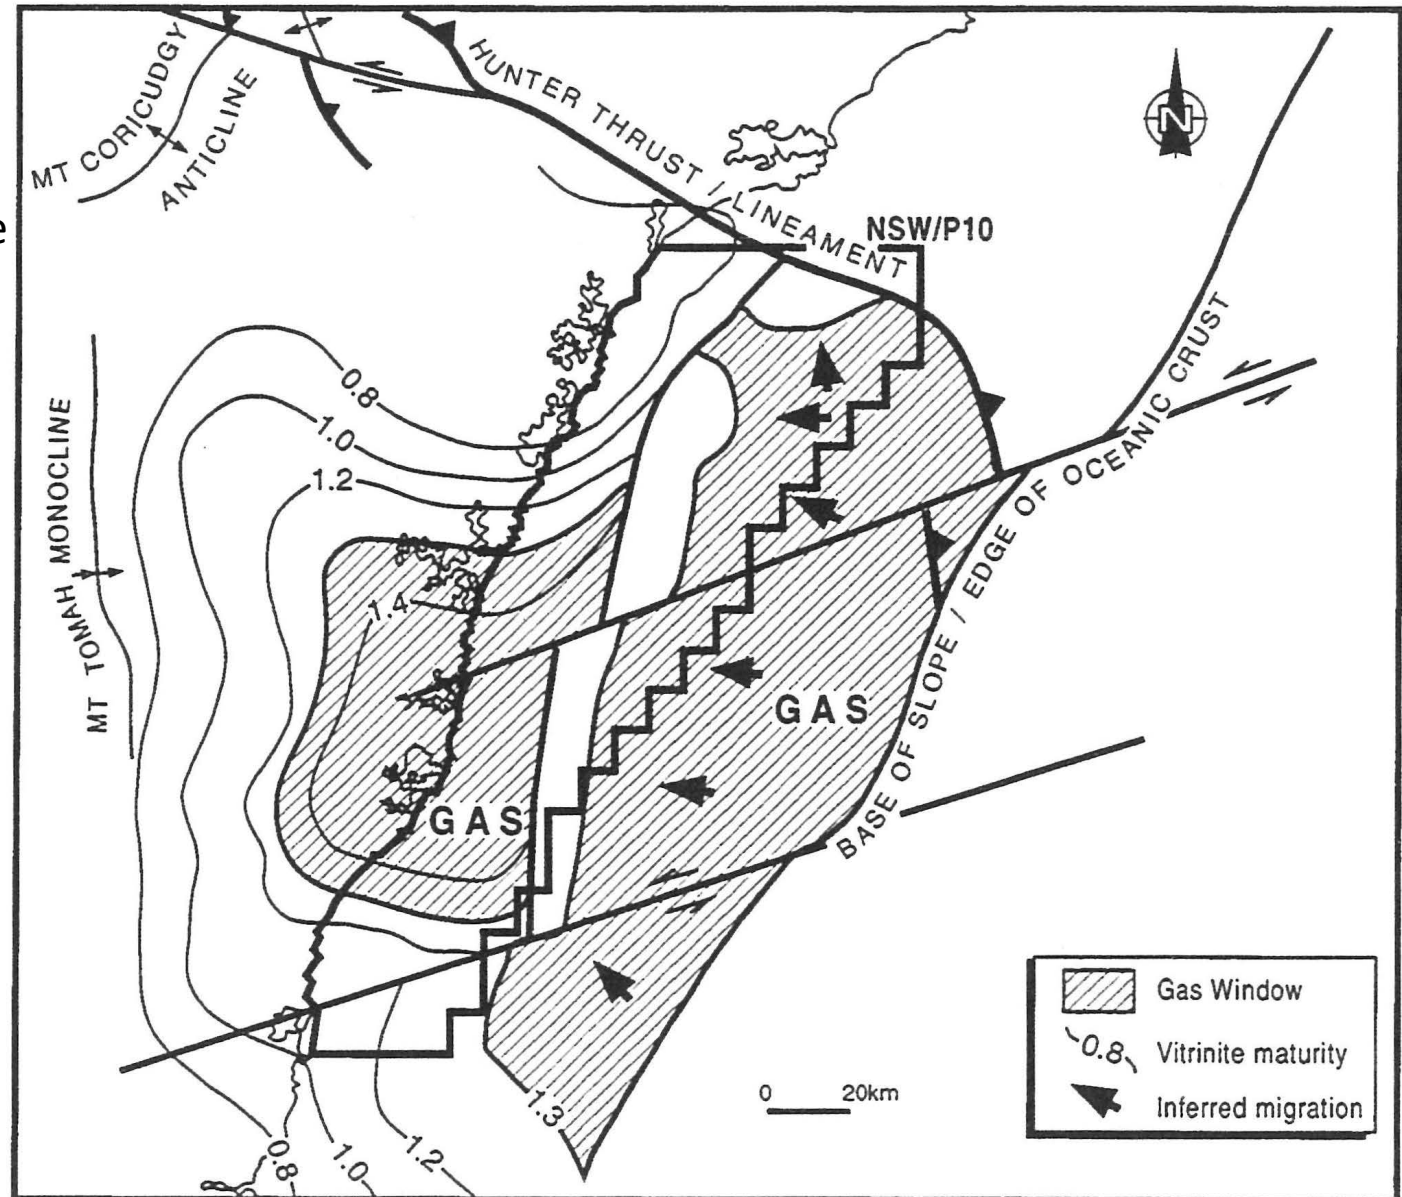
MT CORICUDGY ANTICLINE

HUNTER THRUST / LINEAMENT

N

NSW/P10

MT TOMAH MONOCLINE

0.8

1.0

1.2

1.4

BASE OF SLOPE / EDGE OF OCEANIC CRUST

GAS

GAS

1.3

0.8

1.0

1.2

0 20km

Gas Window

0.8 Vitrinite maturity

Inferred migration